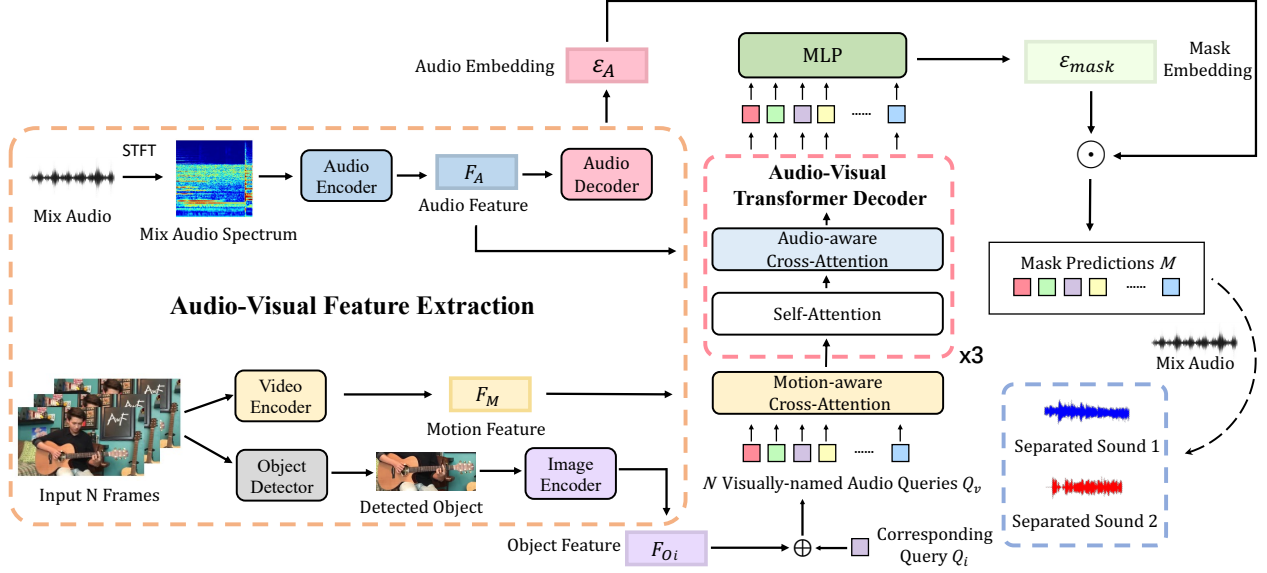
Audio Embedding $\mathcal{E}_A$

MLP

$\mathcal{E}_{mask}$

Mask Embedding

STFT

Mix Audio

Mix Audio Spectrum

Audio Encoder

$F_A$

Audio Feature

Audio Decoder

Audio-Visual Transformer Decoder

Audio-aware Cross-Attention

Self-Attention

x3

Mask Predictions $M$

Mix Audio

Audio-Visual Feature Extraction

Video Encoder

$F_M$

Motion Feature

Motion-aware Cross-Attention

Separated Sound 1

Separated Sound 2

Input N Frames

Object Detector

Detected Object

Image Encoder

$N$ Visually-named Audio Queries $Q_v$

Object Feature $F_{Oi}$

$\oplus$

Corresponding Query $Q_i$